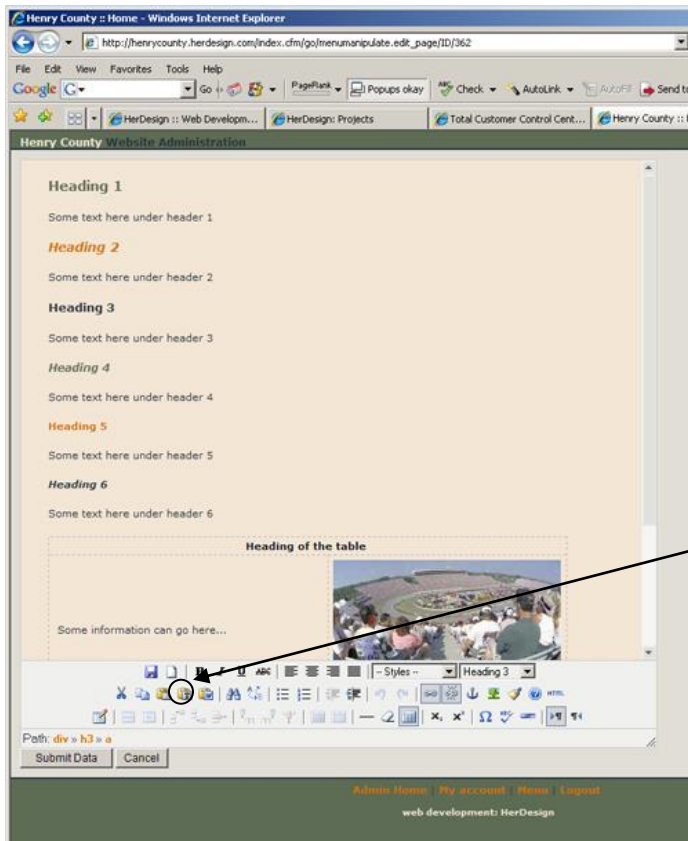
Henry County :: Home - Windows Internet Explorer

http://henrycounty.herdesign.com/index.cfm/go/menumanipulate.edit_page/ID/362

File Edit View Favorites Tools Help

Google G- Go PageRank Popups okay Check AutoLink AutoFill Send to

HerDesign :: Web Developm... HerDesign: Projects Total Customer Control Cent... Henry County ::

Henry County Website Administration

Heading 1

Some text here under header 1

Heading 2

Some text here under header 2

Heading 3

Some text here under header 3

Heading 4

Some text here under header 4

Heading 5

Some text here under header 5

Heading 6

Some text here under header 6

Heading of the table

Some information can go here...

-- Styles -- Heading 3

Path: div » h3 » a

Submit Data Cancel

Admin Home My account Menu Logout

web development: HerDesign